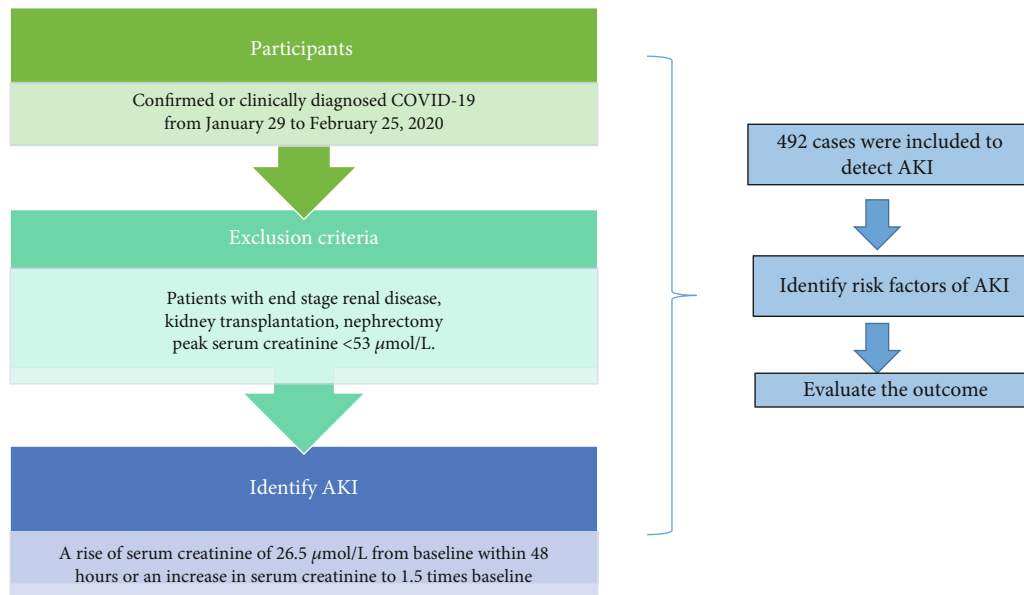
Participants

Confirmed or clinically diagnosed COVID-19 from January 29 to February 25, 2020

Exclusion criteria

Patients with end stage renal disease, kidney transplantation, nephrectomy peak serum creatinine <53 $\mu$mol/L.

Identify AKI

A rise of serum creatinine of 26.5 $\mu$mol/L from baseline within 48 hours or an increase in serum creatinine to 1.5 times baseline

492 cases were included to detect AKI

Identify risk factors of AKI

Evaluate the outcome